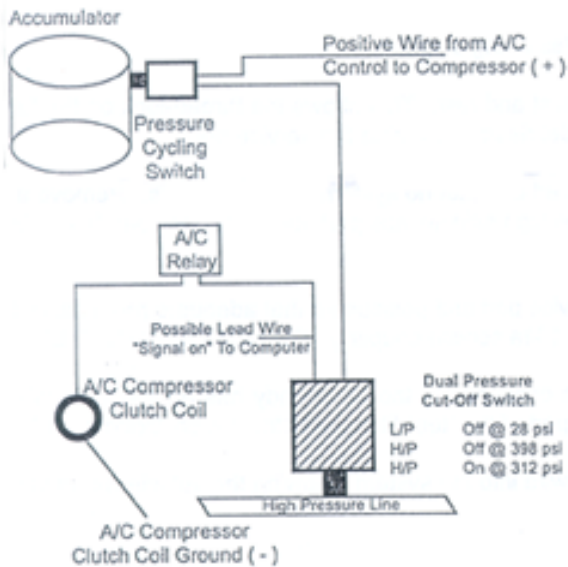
Accumulator

Positive Wire from A/C Control to Compressor ( + )

Pressure Cycling Switch

A/C Relay

Possible Lead Wire "Signal on" To Computer

A/C Compressor Clutch Coil

Dual Pressure Cut-Off Switch

L/P Off @ 28 psi
H/P Off @ 398 psi
H/P On @ 312 psi

High Pressure Line

A/C Compressor Clutch Coil Ground ( - )